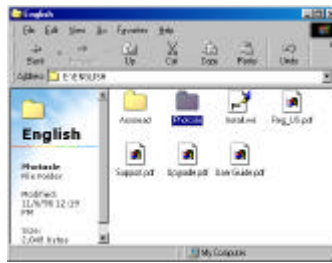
English

File Edit View Go Favorites Help

Back Forward Up Cut Copy Paste Undo

Address E:\ENGLISH

English

Photosie
File Folder

Modified:
11/6/98 12:29 PM

Size:
2,048 bytes

Acrorea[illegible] Photosie Install.exe Reg_US.pdf

Support.pdf Upgrade.pdf User Guide.pdf

My Computer